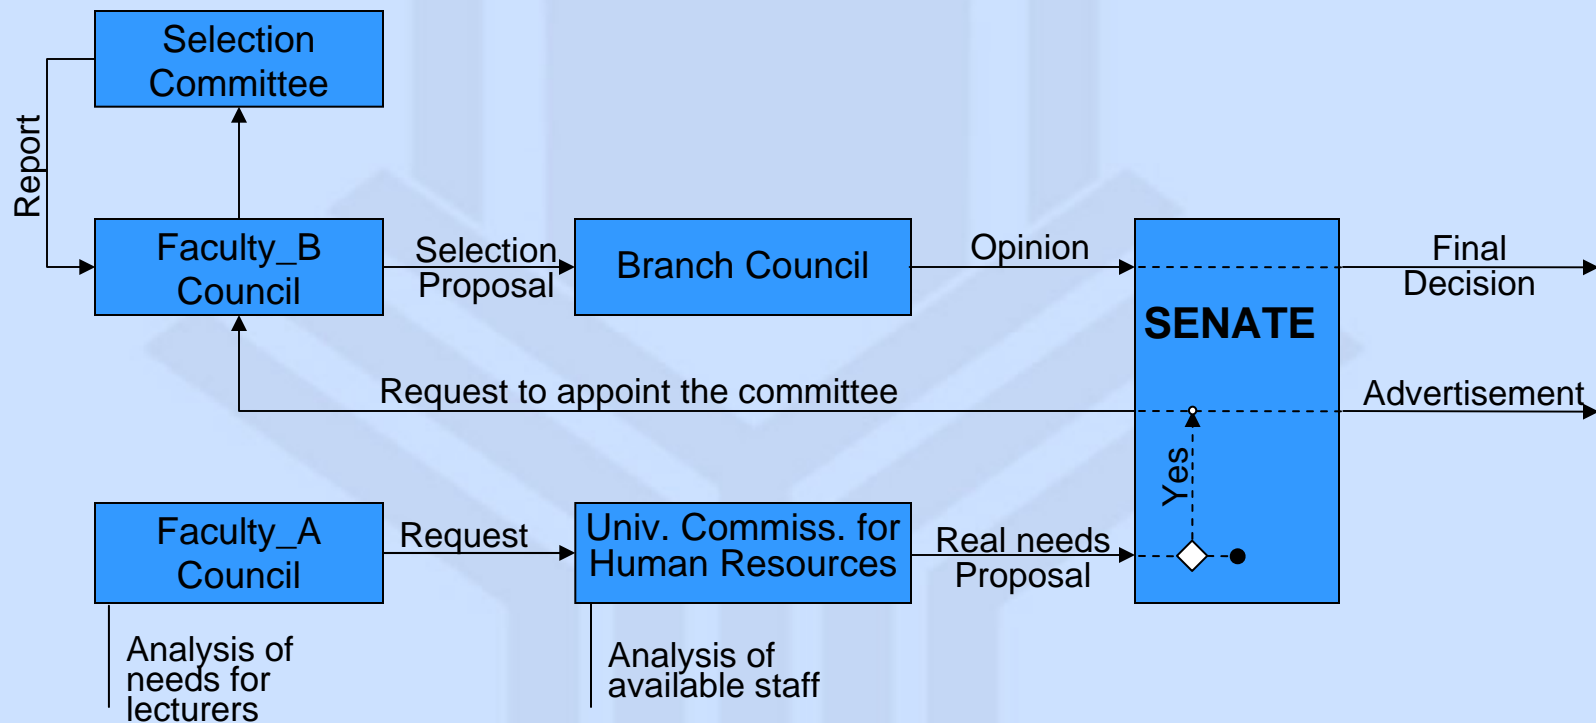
Selection Committee

Report

Faculty_B Council

Selection Proposal

Branch Council

Opinion

SENATE

Final Decision

Request to appoint the committee

Advertisement

Yes

Faculty_A Council

Request

Univ. Commiss. for Human Resources

Real needs Proposal

Analysis of needs for lecturers

Analysis of available staff